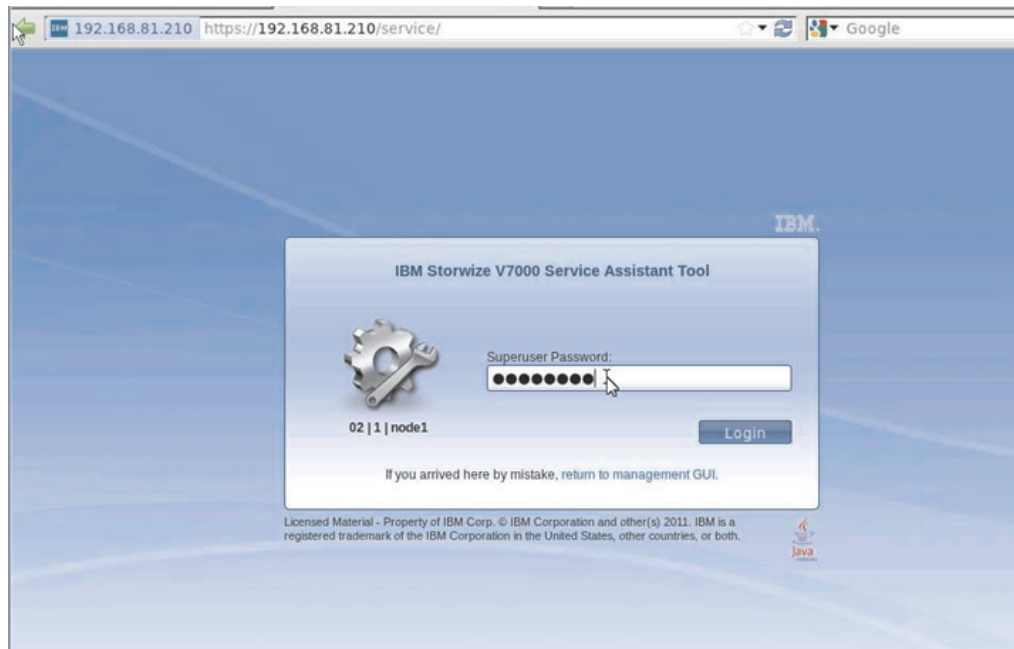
192.168.81.210 https://192.168.81.210/service/

Google

IBM.

IBM Storwize V7000 Service Assistant Tool

Superuser Password:

●●●●●●●●●

02 | 1 | node1

Login

If you arrived here by mistake, return to management GUI.

Licensed Material - Property of IBM Corp. © IBM Corporation and other(s) 2011. IBM is a registered trademark of the IBM Corporation in the United States, other countries, or both.

Java